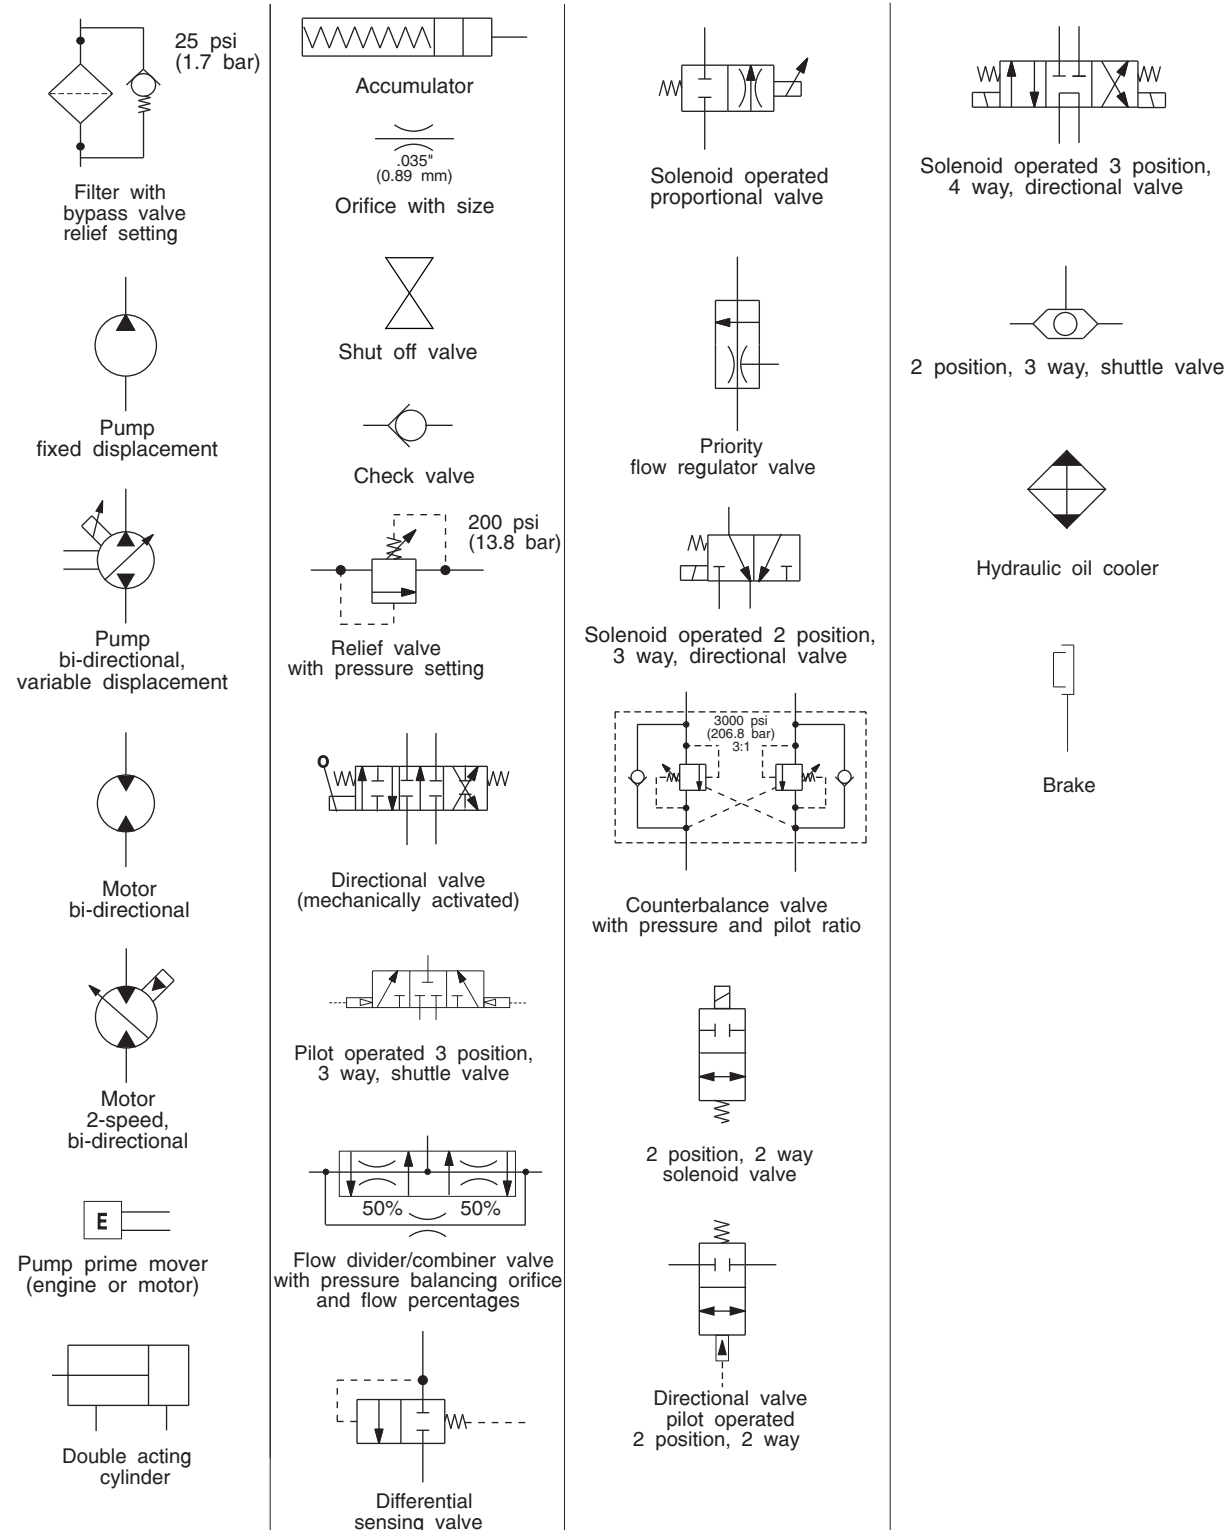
25 psi
(1.7 bar)

Filter with bypass valve relief setting

Pump fixed displacement

Pump bi-directional, variable displacement

Motor bi-directional

Motor 2-speed, bi-directional

E

Pump prime mover (engine or motor)

Double acting cylinder

Accumulator

.035"
(0.89 mm)

Orifice with size

Shut off valve

Check valve

200 psi
(13.8 bar)

Relief valve with pressure setting

Directional valve (mechanically activated)

Pilot operated 3 position, 3 way, shuttle valve

50%
50%

Flow divider/combiner valve with pressure balancing orifice and flow percentages

Differential sensing valve

Solenoid operated proportional valve

Priority flow regulator valve

Solenoid operated 2 position, 3 way, directional valve

3000 psi
(206.8 bar)
3:1

Counterbalance valve with pressure and pilot ratio

2 position, 2 way solenoid valve

Directional valve pilot operated 2 position, 2 way

Solenoid operated 3 position, 4 way, directional valve

2 position, 3 way, shuttle valve

Hydraulic oil cooler

Brake